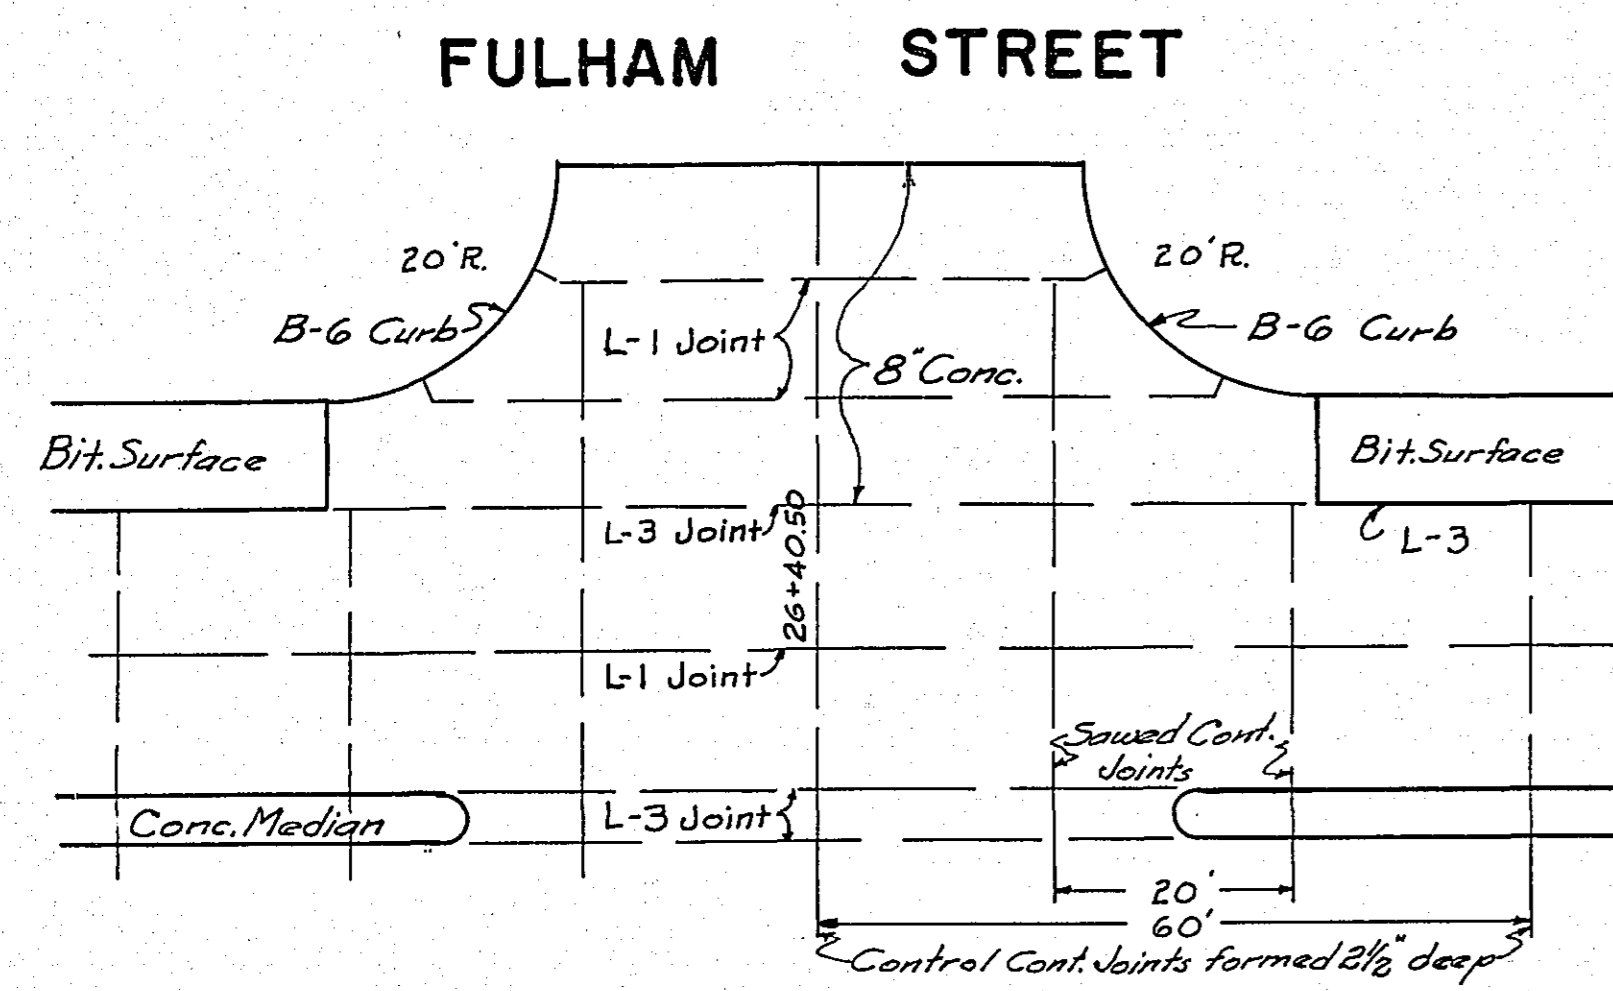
FULHAM STREET

20'R.

20'R.

B-6 Curb

L-1 Joint

8" Conc.

B-6 Curb

Bit. Surface

Bit. Surface

L-3 Joint

26+40.50

L-3

L-1 Joint

Sawed Cont. Joints

Conc. Median

L-3 Joint

20'

60'

Control Cont. Joints formed $2\frac{1}{2}$" deep